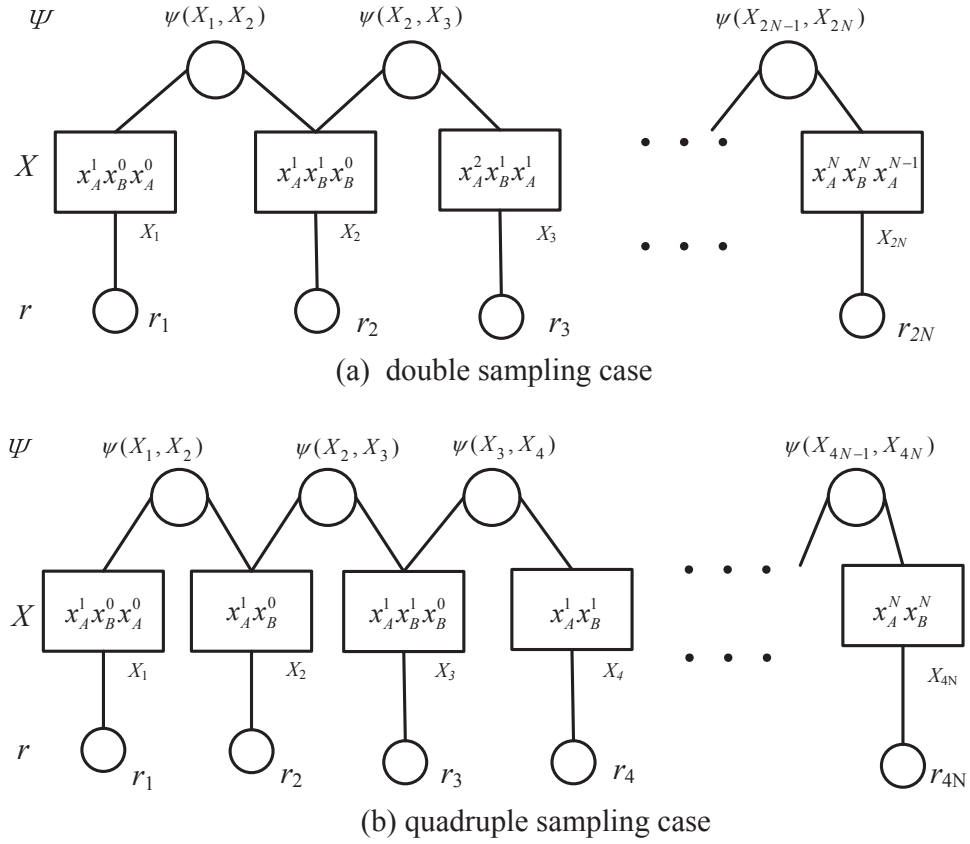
$\Psi$ $\psi(X_1, X_2)$ $\psi(X_2, X_3)$ $\psi(X_{2N-1}, X_{2N})$

$X$ $x_A^1 x_B^0 x_A^0$ $x_A^1 x_B^1 x_B^0$ $x_A^2 x_B^1 x_A^1$ $x_A^N x_B^N x_A^{N-1}$

$X_1$ $X_2$ $X_3$ $X_{2N}$

$r$ $r_1$ $r_2$ $r_3$ $r_{2N}$

(a) double sampling case

$\Psi$ $\psi(X_1, X_2)$ $\psi(X_2, X_3)$ $\psi(X_3, X_4)$ $\psi(X_{4N-1}, X_{4N})$

$X$ $x_A^1 x_B^0 x_A^0$ $x_A^1 x_B^0$ $x_A^1 x_B^1 x_B^0$ $x_A^1 x_B^1$ $x_A^N x_B^N$

$X_1$ $X_2$ $X_3$ $X_4$ $X_{4N}$

$r$ $r_1$ $r_2$ $r_3$ $r_4$ $r_{4N}$

(b) quadruple sampling case